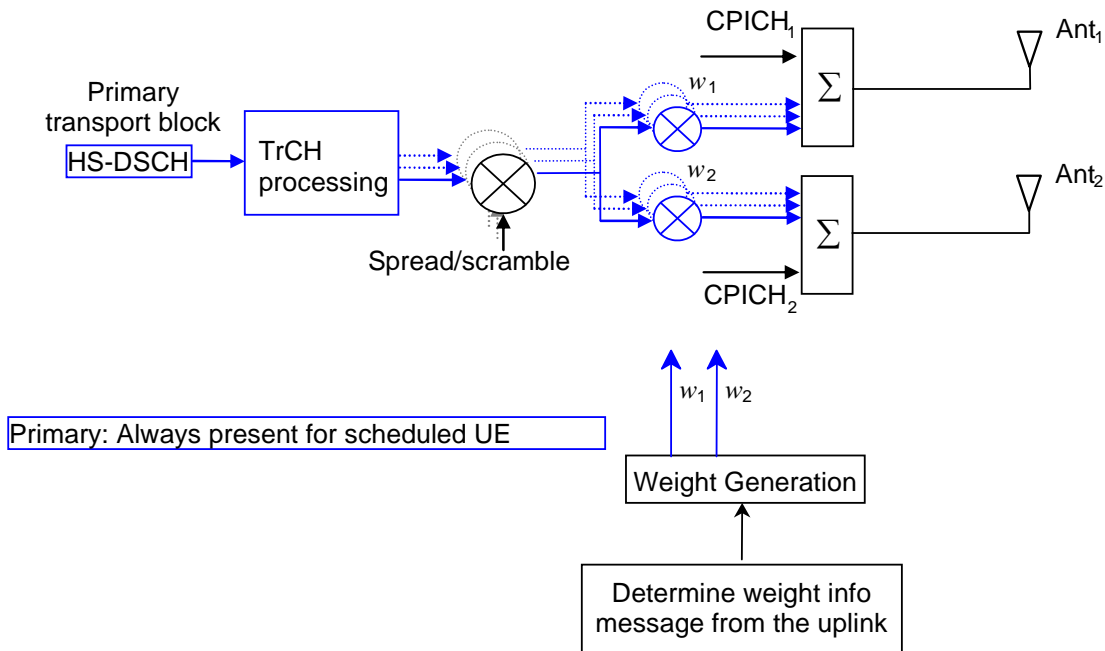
Primary transport block

HS-DSCH

TrCH processing

Spread/scramble

CPICH$_1$

$w_1$

$\Sigma$

Ant$_1$

$w_2$

$\Sigma$

Ant$_2$

CPICH$_2$

$w_1$ $w_2$

Primary: Always present for scheduled UE

Weight Generation

Determine weight info message from the uplink